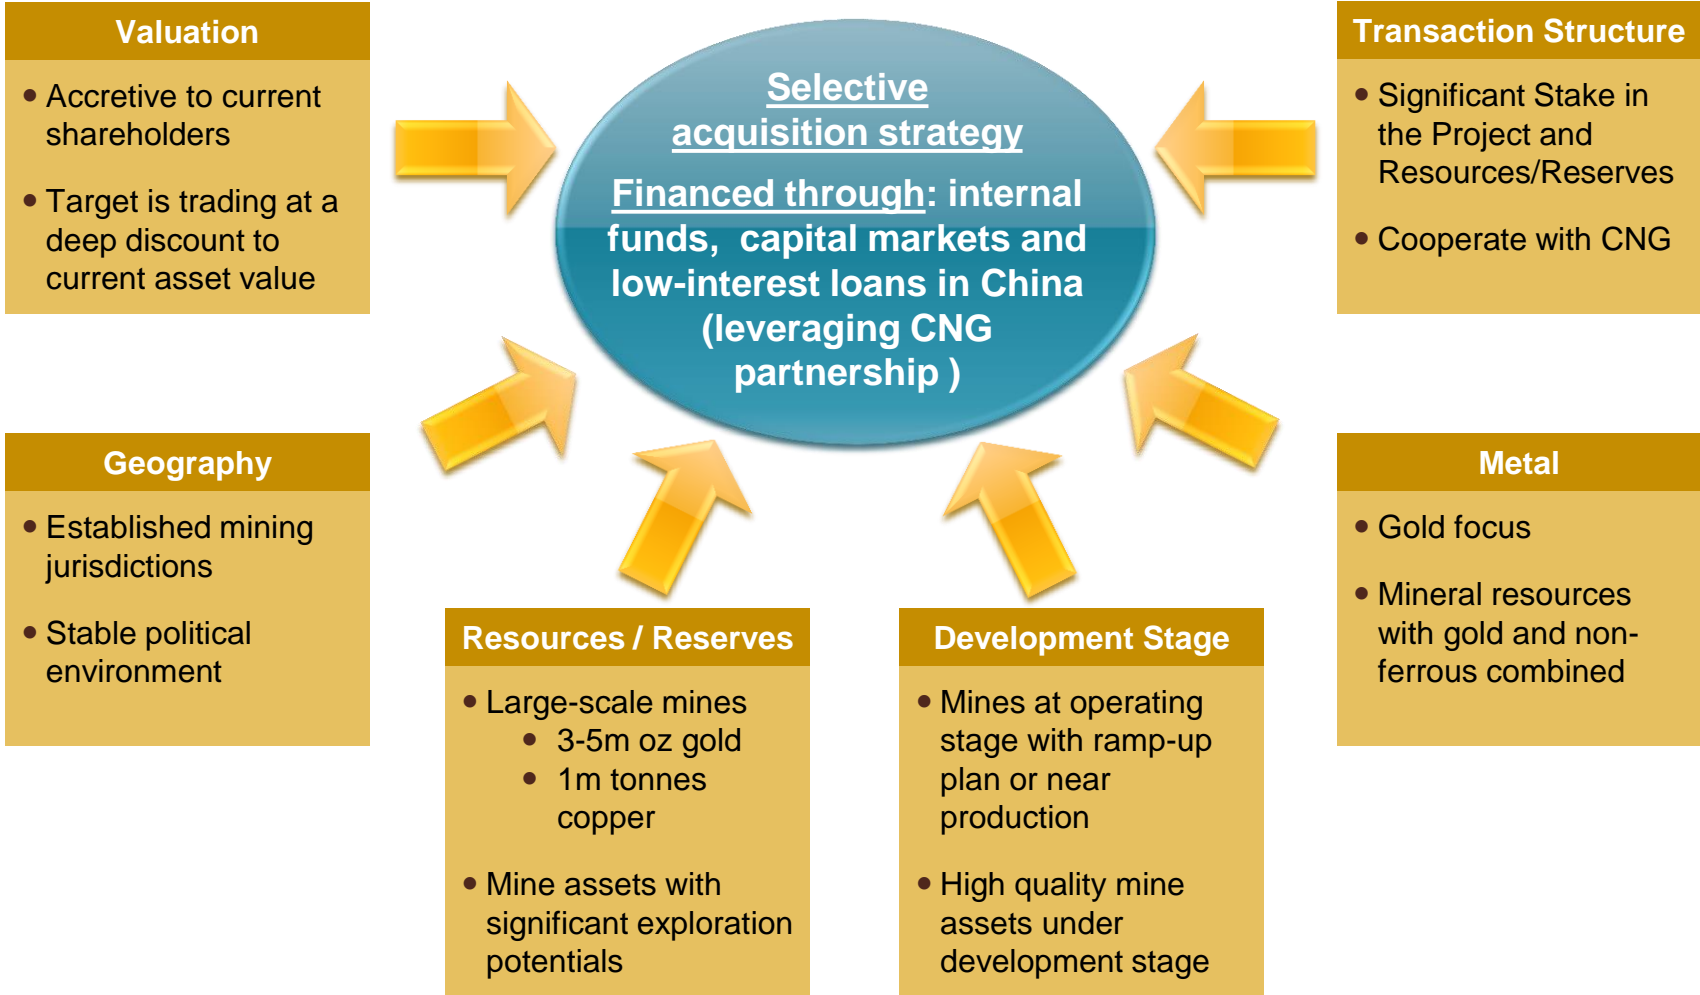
Valuation

• Accretive to current shareholders

• Target is trading at a deep discount to current asset value

Selective acquisition strategy

Financed through: internal funds, capital markets and low-interest loans in China (leveraging CNG partnership )

Transaction Structure

• Significant Stake in the Project and Resources/Reserves

• Cooperate with CNG

Geography

• Established mining jurisdictions

• Stable political environment

Metal

• Gold focus

• Mineral resources with gold and non-ferrous combined

Resources / Reserves

• Large-scale mines
  • 3-5m oz gold
  • 1m tonnes copper

• Mine assets with significant exploration potentials

Development Stage

• Mines at operating stage with ramp-up plan or near production

• High quality mine assets under development stage